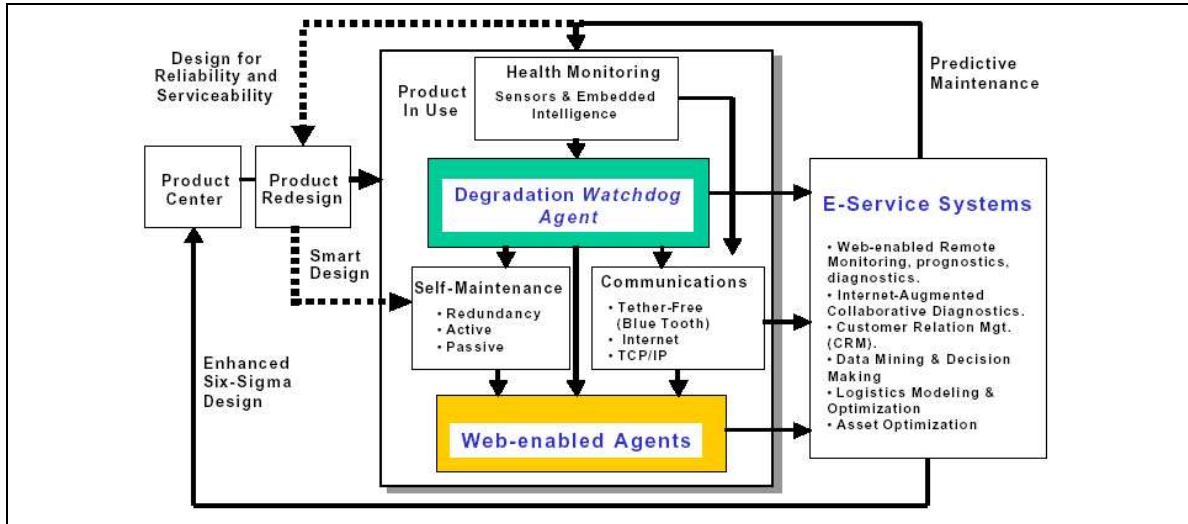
Design for Reliability and Serviceability

Predictive Maintenance

Product In Use

Health Monitoring
Sensors & Embedded Intelligence

Product Center

Product Redesign

Degradation Watchdog Agent

E-Service Systems

• Web-enabled Remote Monitoring, prognostics, diagnostics.
• Internet-Augmented Collaborative Diagnostics.
• Customer Relation Mgt. (CRM).
• Data Mining & Decision Making
• Logistics Modeling & Optimization
• Asset Optimization

Smart Design

Self-Maintenance
• Redundancy
• Active
• Passive

Communications
• Tether-Free (Blue Tooth)
• Internet
• TCP/IP

Enhanced Six-Sigma Design

Web-enabled Agents